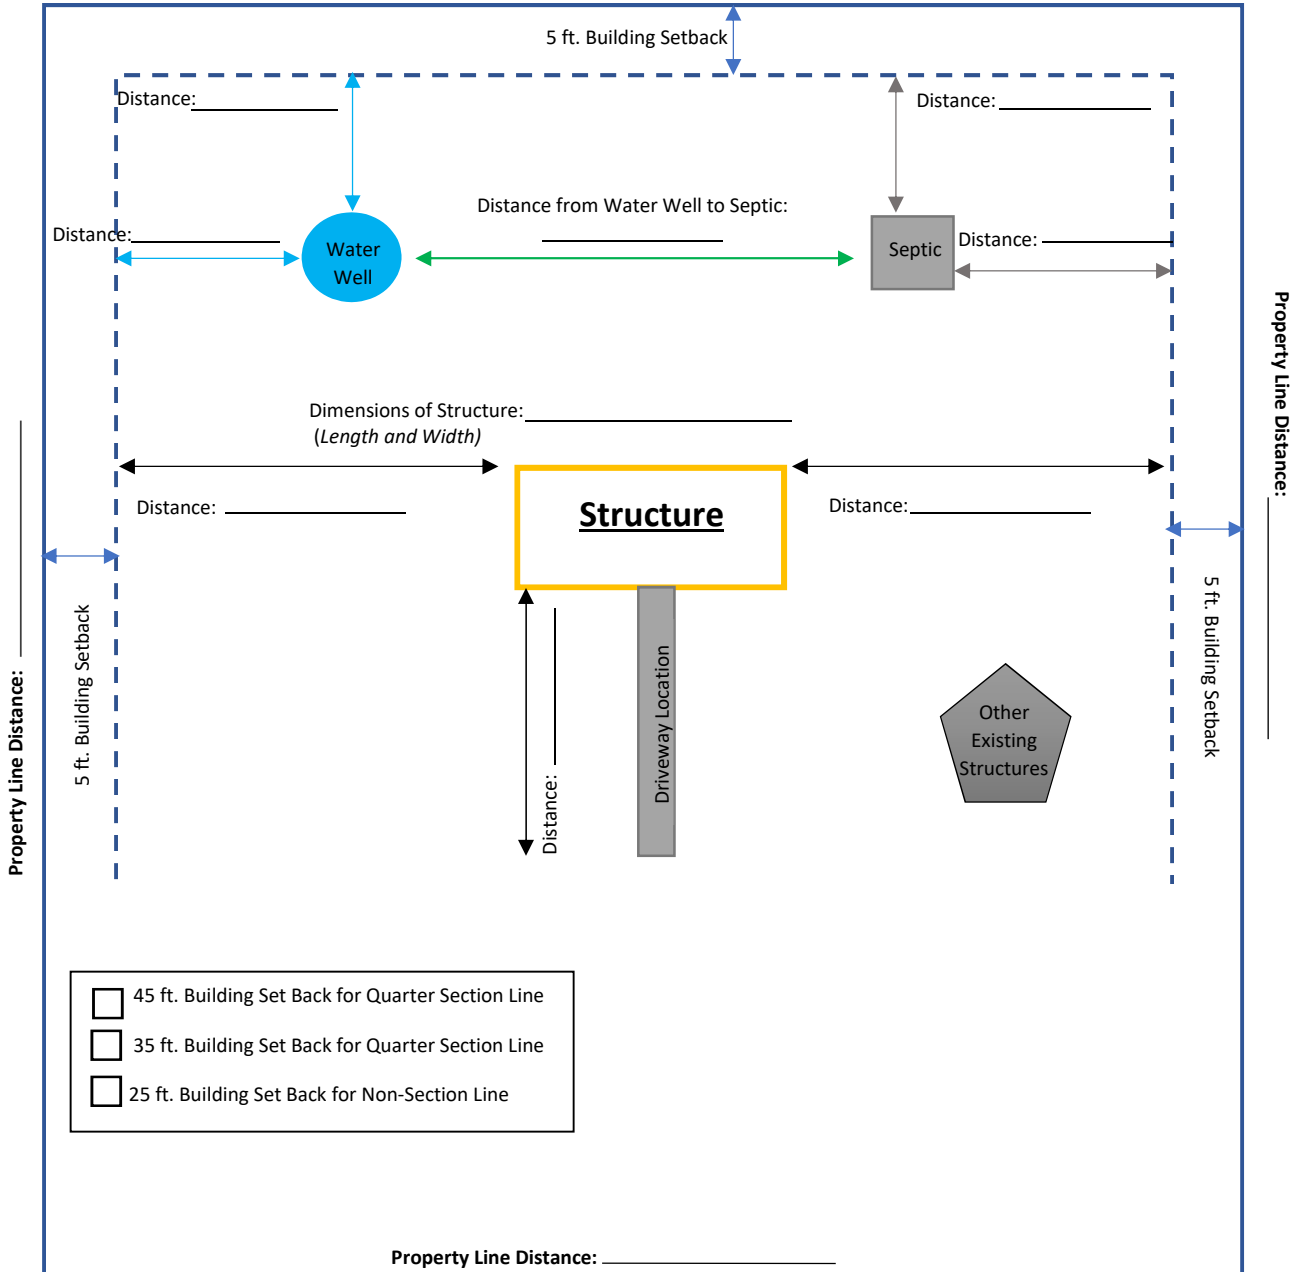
5 ft. Building Setback

Distance: ___________

Distance: ___________

Distance from Water Well to Septic:

___________

Distance: ___________

Water Well

Septic

Distance: ___________

Dimensions of Structure: ___________
(Length and Width)

Distance: ___________

Structure

Distance: ___________

Property Line Distance: ___________

5 ft. Building Setback

Property Line Distance: ___________

5 ft. Building Setback

Distance: ___________

Driveway Location

Other Existing Structures

45 ft. Building Set Back for Quarter Section Line

35 ft. Building Set Back for Quarter Section Line

25 ft. Building Set Back for Non-Section Line

Property Line Distance: ___________